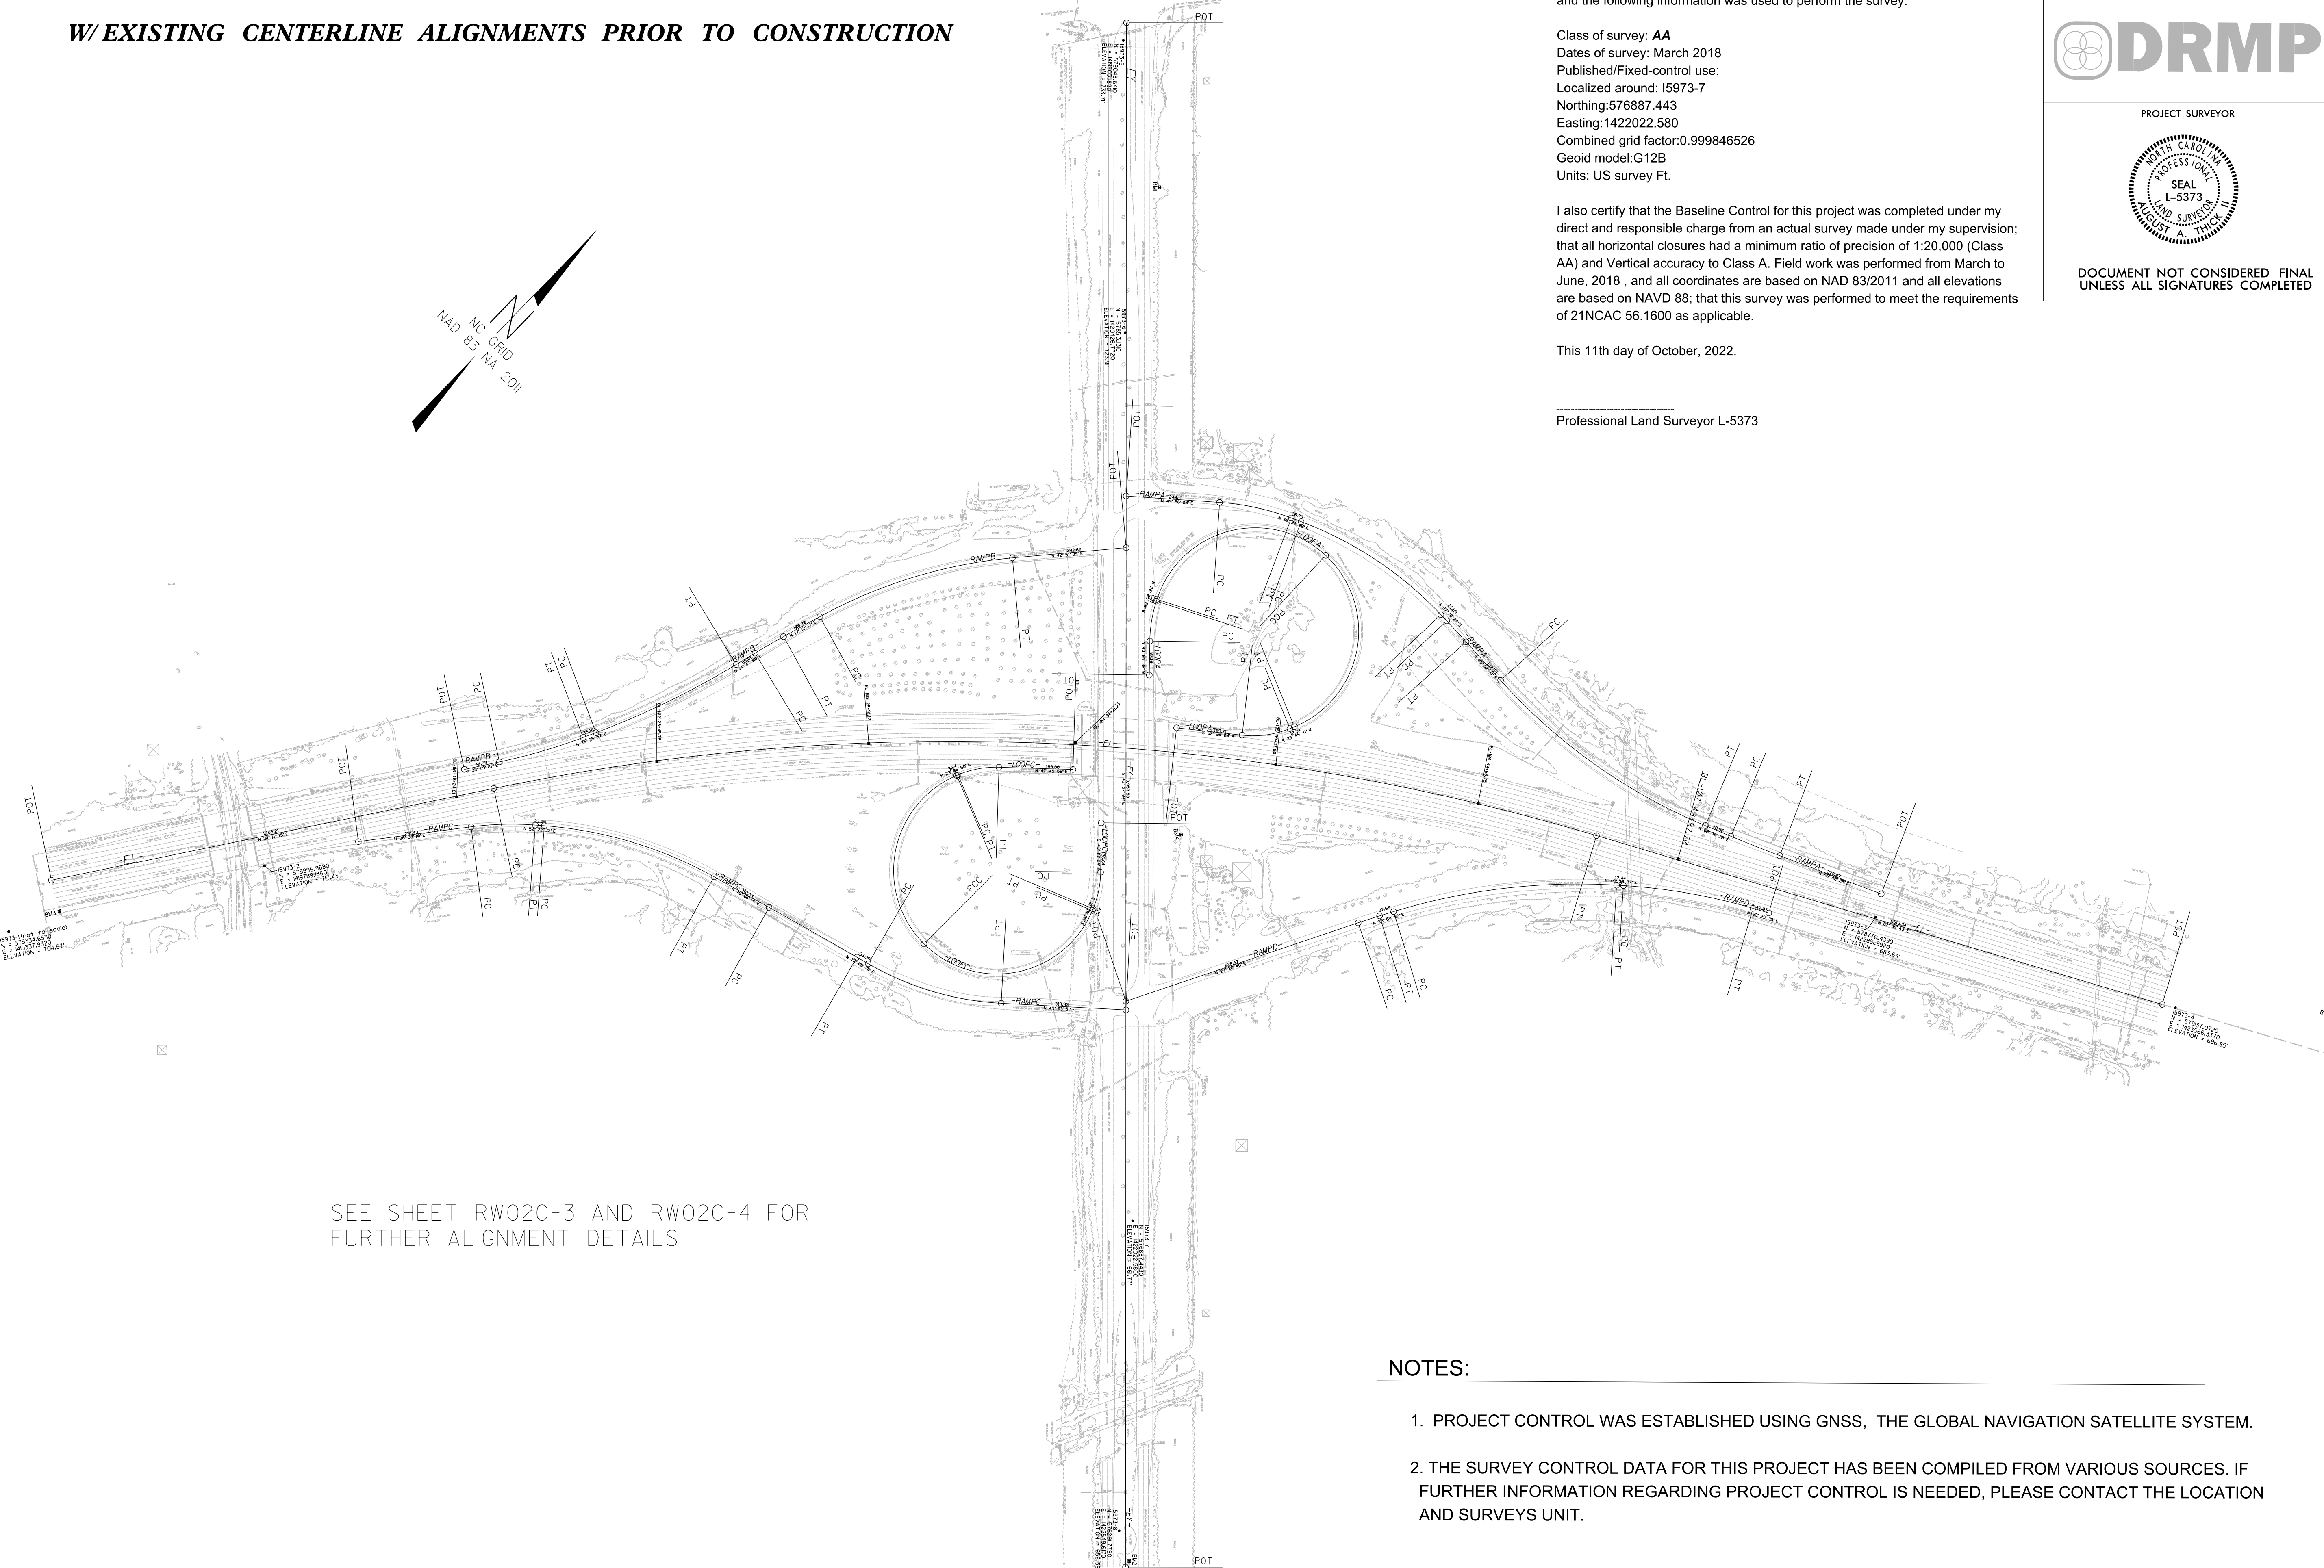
W/ EXISTING CENTERLINE ALIGNMENTS PRIOR TO CONSTRUCTION

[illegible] and the following information was used to perform the survey.

Class of survey: **AA**
Dates of survey: March 2018
Published/Fixed-control use:
Localized around: I5973-7
Northing:576887.443
Easting:1422022.580
Combined grid factor:0.999846526
Geoid model:G12B
Units: US survey Ft.

I also certify that the Baseline Control for this project was completed under my direct and responsible charge from an actual survey made under my supervision; that all horizontal closures had a minimum ratio of precision of 1:20,000 (Class AA) and Vertical accuracy to Class A. Field work was performed from March to June, 2018 , and all coordinates are based on NAD 83/2011 and all elevations are based on NAVD 88; that this survey was performed to meet the requirements of 21NCAC 56.1600 as applicable.

This 11th day of October, 2022.

Professional Land Surveyor L-5373

DRMP

PROJECT SURVEYOR

NORTH CAROLINA PROFESSIONAL SEAL L-5373 LAND SURVEYOR AUGUST A. THICK II

DOCUMENT NOT CONSIDERED FINAL UNLESS ALL SIGNATURES COMPLETED

NC GRID NAD 83 NA 2011

POT
-Y-
-RAMPA-
-RAMPB-
-LOOPA-
-LOOPC-
-RAMPC-
-RAMPD-
-EL-
PC
PT
PCC
POT
BM3
I5973-2
N = 575996.9680
E = 1419789.3160
ELEVATION = 707.43'
I5973-3
N = 576770.4380
E = 1422855.9920
ELEVATION = 683.64'
I5973-4
N = 575837.0720
E = 1423566.3370
ELEVATION = 696.85'
I5973-1(not to scale)
N = 575334.6530
E = 1419337.3320
ELEVATION = 704.51'

SEE SHEET RW02C-3 AND RW02C-4 FOR FURTHER ALIGNMENT DETAILS

NOTES:

1. PROJECT CONTROL WAS ESTABLISHED USING GNSS, THE GLOBAL NAVIGATION SATELLITE SYSTEM.

2. THE SURVEY CONTROL DATA FOR THIS PROJECT HAS BEEN COMPILED FROM VARIOUS SOURCES. IF FURTHER INFORMATION REGARDING PROJECT CONTROL IS NEEDED, PLEASE CONTACT THE LOCATION AND SURVEYS UNIT.